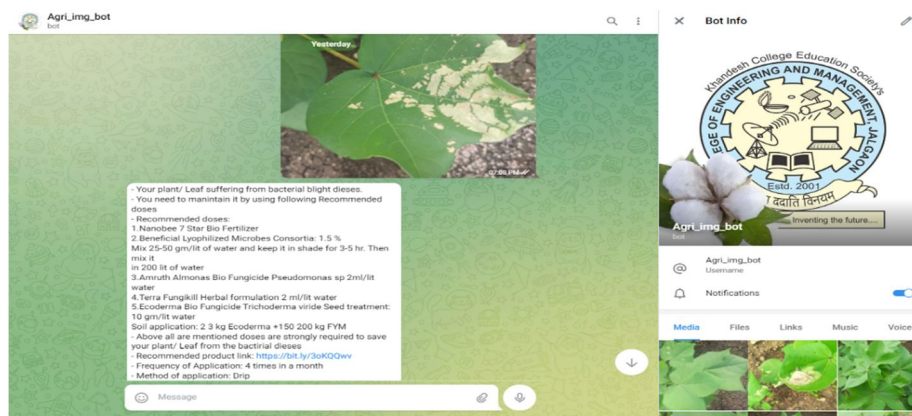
Agri_img_bot
bot

Yesterday

07:08 PM

- Your plant/ Leaf suffering from bacterial blight dieses.
- You need to manintain it by using following Recommended doses
- Recommended doses:
1.Nanobee 7 Star Bio Fertilizer
2.Beneficial Lyophilized Microbes Consortia: 1.5 %
Mix 25-50 gm/lit of water and keep it in shade for 3-5 hr. Then mix it
in 200 lit of water
3.Amruth Almonas Bio Fungicide Pseudomonas sp 2ml/lit water
4.Terra Fungikill Herbal formulation 2 ml/lit water
5.Ecoderma Bio Fungicide Trichoderma viride Seed treatment: 10 gm/lit water
Soil application: 2 3 kg Ecoderma +150 200 kg FYM
- Above all are mentioned doses are strongly required to save your plant/ Leaf from the bactirial dieses
- Recommended product link: https://bit.ly/3oKQQwv
- Frequency of Application: 4 times in a month
- Method of application: Drip

Message

Bot Info

Khandesh College Education Society's
COLLEGE OF ENGINEERING AND MANAGEMENT, JALGAON
Estd. 2001
Inventing the future....

Agri_img_bot
bot

Agri_img_bot
Username

Notifications

Media Files Links Music Voice